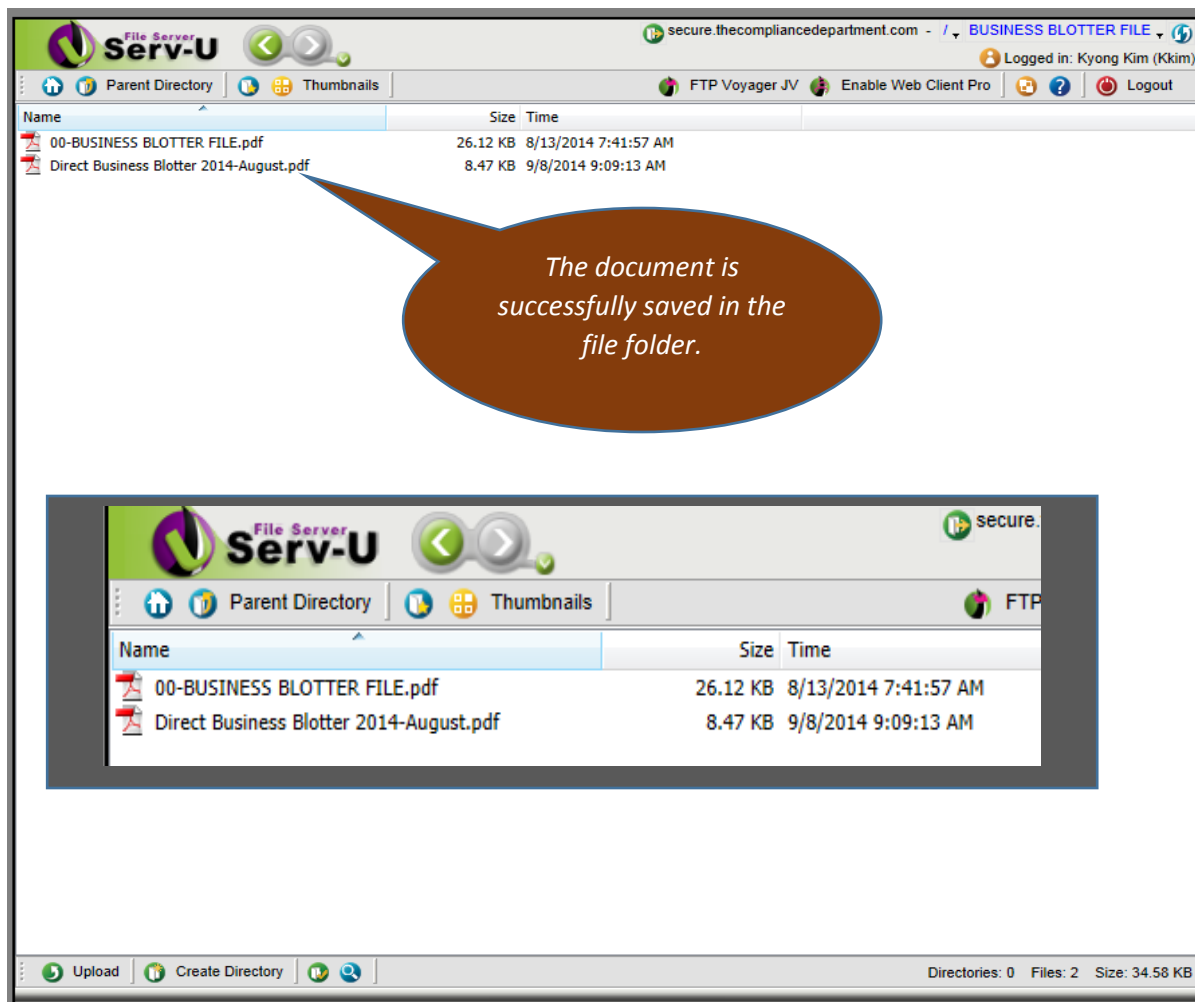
File Server Serv-U

secure.thecompliancedepartment.com - / BUSINESS BLOTTER FILE

Logged in: Kyong Kim (Kkim)

Parent Directory Thumbnails FTP Voyager JV Enable Web Client Pro Logout

| Name | Size | Time |
|---|---|---|
| 00-BUSINESS BLOTTER FILE.pdf | 26.12 KB | 8/13/2014 7:41:57 AM |
| Direct Business Blotter 2014-August.pdf | 8.47 KB | 9/8/2014 9:09:13 AM |

The document is successfully saved in the file folder.

File Server Serv-U

secure.

Parent Directory Thumbnails FTP

| Name | Size | Time |
|---|---|---|
| 00-BUSINESS BLOTTER FILE.pdf | 26.12 KB | 8/13/2014 7:41:57 AM |
| Direct Business Blotter 2014-August.pdf | 8.47 KB | 9/8/2014 9:09:13 AM |

Upload Create Directory

Directories: 0 Files: 2 Size: 34.58 KB